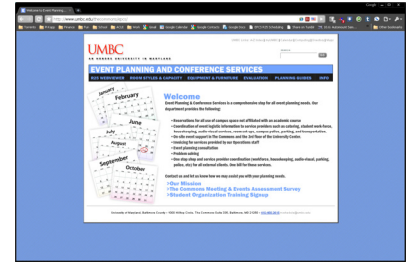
UMBC

AN HONORS UNIVERSITY IN MARYLAND

EVENT PLANNING AND CONFERENCE SERVICES

Welcome

Event Planning & Conference Services is a comprehensive stop for all event planning needs. Our department provides the following:

January

February

June

September

October

>Our Mission
>The Commons Meeting & Event Assessment Survey
>Student Organization Training Signup

University of Maryland, Baltimore County